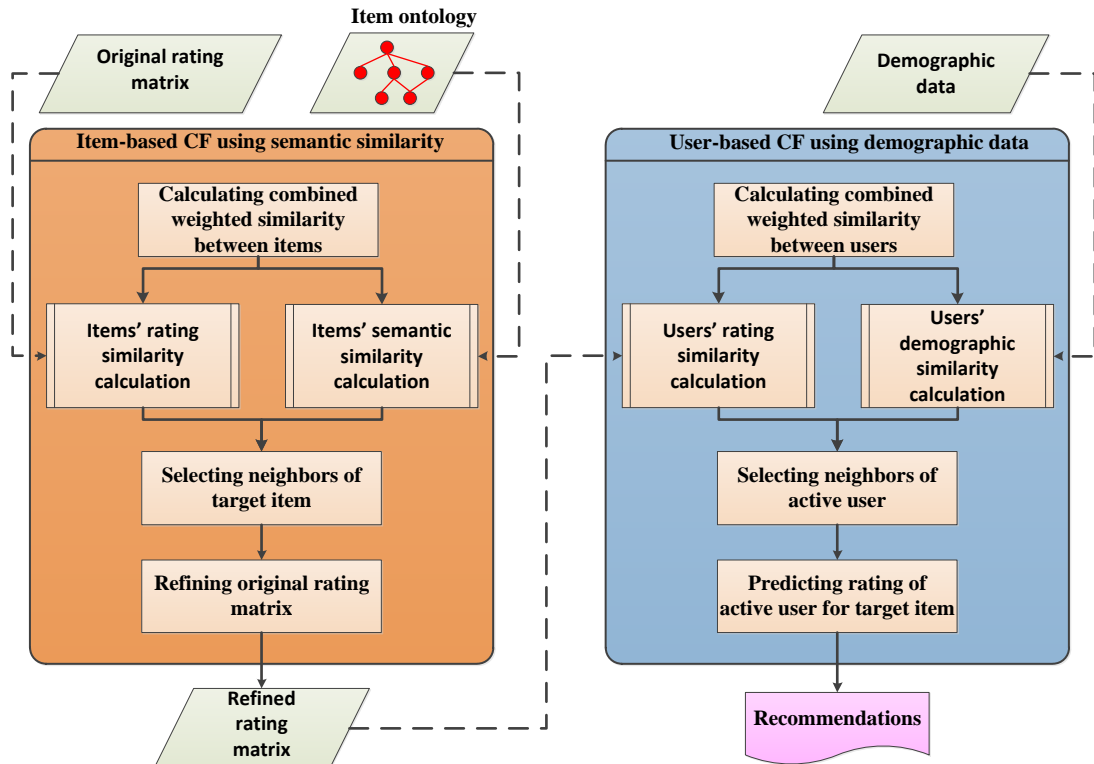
Original rating matrix

Item ontology

Demographic data

Item-based CF using semantic similarity

Calculating combined weighted similarity between items

Items' rating similarity calculation

Items' semantic similarity calculation

Selecting neighbors of target item

Refining original rating matrix

Refined rating matrix

User-based CF using demographic data

Calculating combined weighted similarity between users

Users' rating similarity calculation

Users' demographic similarity calculation

Selecting neighbors of active user

Predicting rating of active user for target item

Recommendations